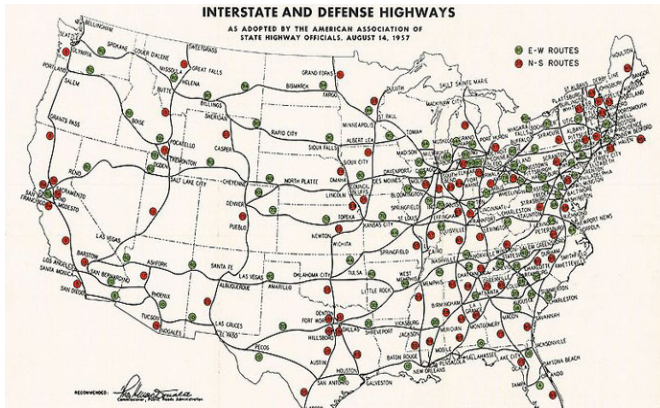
INTERSTATE AND DEFENSE HIGHWAYS

AS ADOPTED BY THE AMERICAN ASSOCIATION OF STATE HIGHWAY OFFICIALS, AUGUST 14, 1957

E-W ROUTES
N-S ROUTES

BELLINGHAM
OLYMPIA
SPOKANE
COEUR D'ALENE
SWEETGRASS
MISSOULA
GREAT FALLS
HELENA
BUTTE
PORTLAND
SALEM
BOISE
BILLINGS
SHERIDAN
GRAND FORKS
BISMARCK
FARGO
DULUTH
SAULT SAINTE MARIE
HOULTON
BANGOR
PORTLAND
GRANTS PASS
POCATELLO
CASPER
RAPID CITY
MINNEAPOLIS
ST. PAUL
SIOUX FALLS
ALBERT LEA
TOMAH
MADISON
MILWAUKEE
DETROIT
BUFFALO
ALBANY
BOSTON
NEW YORK
TREMONTON
OGDEN
SALT LAKE CITY
CHEYENNE
NORTH PLATTE
LINCOLN
OMAHA
DES MOINES
DAVENPORT
CHICAGO
CLEVELAND
PITTSBURGH
HARRISBURG
PHILADELPHIA
BALTIMORE
WASHINGTON
RENO
SACRAMENTO
SAN FRANCISCO
MODESTO
DENVER
PUEBLO
TOPEKA
KANSAS CITY
SPRINGFIELD
ST. LOUIS
INDIANAPOLIS
COLUMBUS
CHARLESTON
RICHMOND
NEWPORT NEWS
LAS VEGAS
BARSTOW
LOS ANGELES
SANTA MONICA
SAN BERNARDINO
SAN DIEGO
ASHFORK
SANTA FE
LAS VEGAS
WICHITA
NEWTON
OKLAHOMA CITY
TULSA
SPRINGFIELD
LOUISVILLE
LEXINGTON
NASHVILLE
KNOXVILLE
GREENSBORO
ALBUQUERQUE
AMARILLO
WEST MEMPHIS
LITTLE ROCK
MEMPHIS
CHATTANOOGA
ATLANTA
COLUMBIA
CHARLESTON
PHOENIX
TUCSON
NOGALES
LAS CRUCES
EL PASO
PECOS
DENTON
FORT WORTH
DALLAS
SHREVEPORT
JACKSON
MERIDIAN
BIRMINGHAM
MONTGOMERY
MACON
SAVANNAH
JACKSONVILLE
DAYTONA BEACH
HILLSBORO
AUSTIN
SAN ANTONIO
HOUSTON
GALVESTON
BATON ROUGE
NEW ORLEANS
MOBILE
TALLAHASSEE
LAKE CITY
TAMPA
ORLANDO

RECOMMENDED: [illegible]
Commissioner, Public Roads Administration